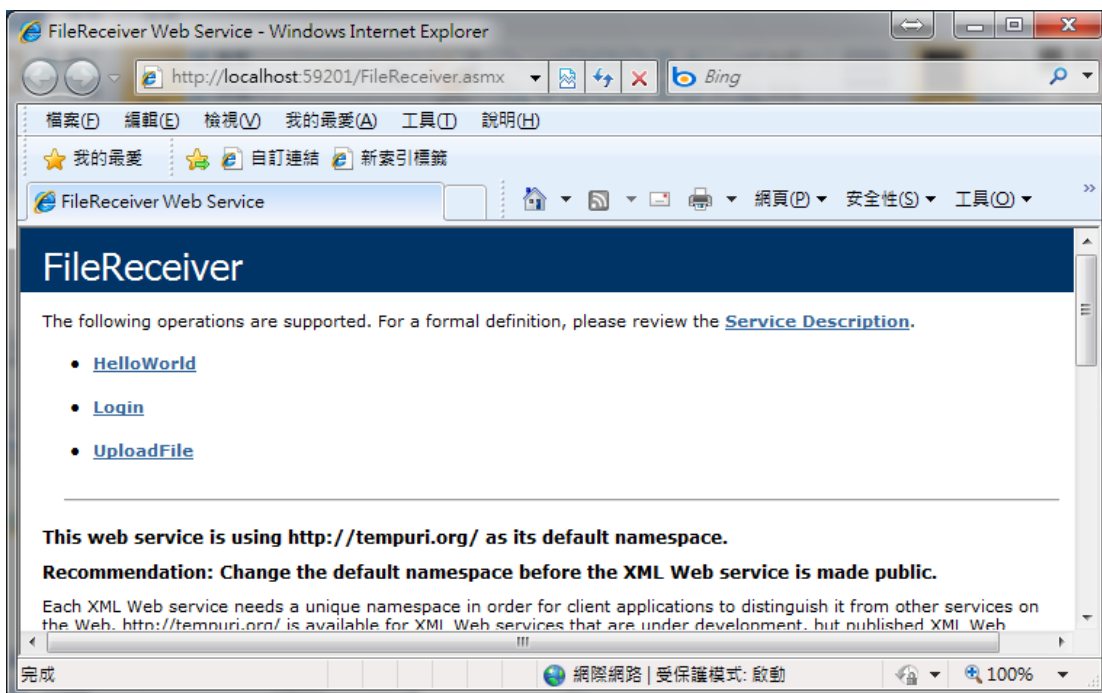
FileReceiver Web Service - Windows Internet Explorer

http://localhost:59201/FileReceiver.asmx

Bing

檔案(F) 編輯(E) 檢視(V) 我的最愛(A) 工具(T) 說明(H)

我的最愛 自訂連結 新索引標籤

FileReceiver Web Service

網頁(P) 安全性(S) 工具(O)

FileReceiver

The following operations are supported. For a formal definition, please review the Service Description.

- HelloWorld
- Login
- UploadFile

This web service is using http://tempuri.org/ as its default namespace.

Recommendation: Change the default namespace before the XML Web service is made public.

Each XML Web service needs a unique namespace in order for client applications to distinguish it from other services on the Web. http://tempuri.org/ is available for XML Web services that are under development, but published XML Web

完成

網際網路 | 受保護模式: 啟動

100%